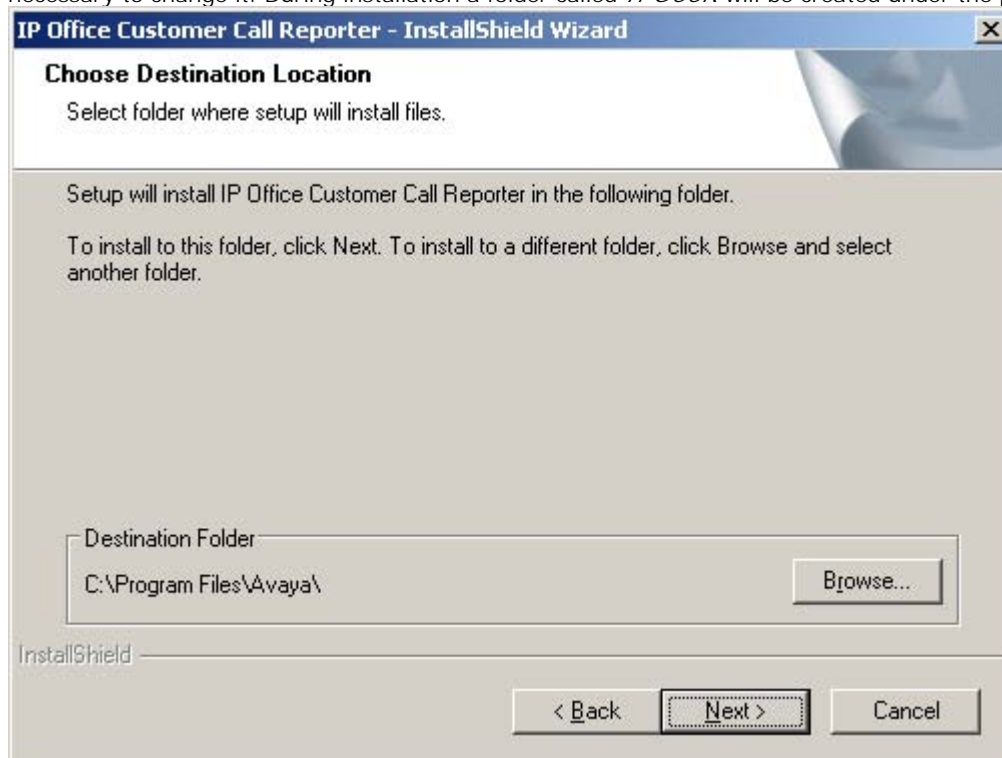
necessary to change it. During installation a folder called \\CCCR will be created under the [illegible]

IP Office Customer Call Reporter - InstallShield Wizard

Choose Destination Location

Select folder where setup will install files.

Setup will install IP Office Customer Call Reporter in the following folder.

To install to this folder, click Next. To install to a different folder, click Browse and select another folder.

Destination Folder

C:\Program Files\Avaya\

Browse...

InstallShield

< Back

Next >

Cancel